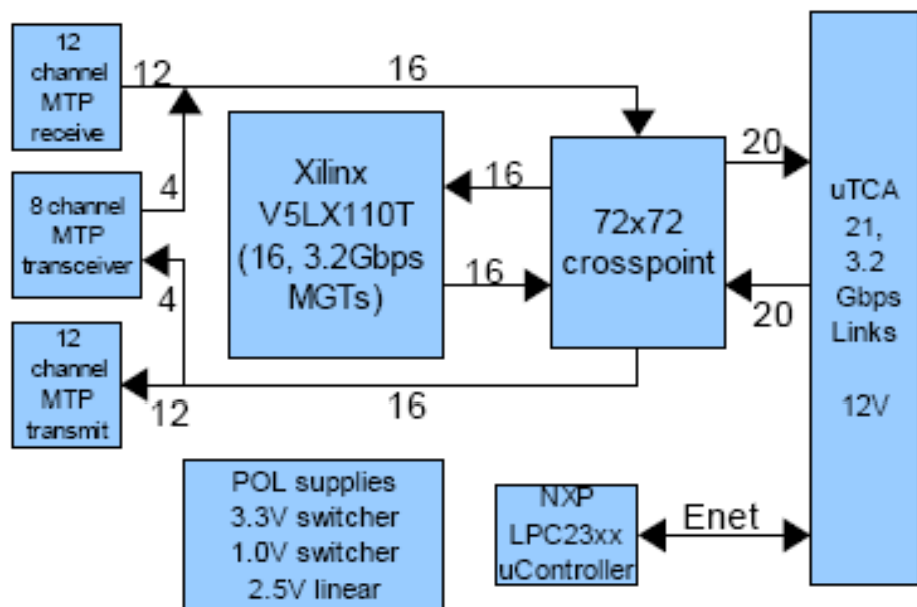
12 channel MTP receive

12

16

8 channel MTP transceiver

4

Xilinx V5LX110T (16, 3.2Gbps MGTs)

16

16

72x72 crosspoint

20

20

uTCA 21, 3.2 Gbps Links

12V

4

12 channel MTP transmit

12

16

POL supplies
3.3V switcher
1.0V switcher
2.5V linear

NXP LPC23xx uController

Enet